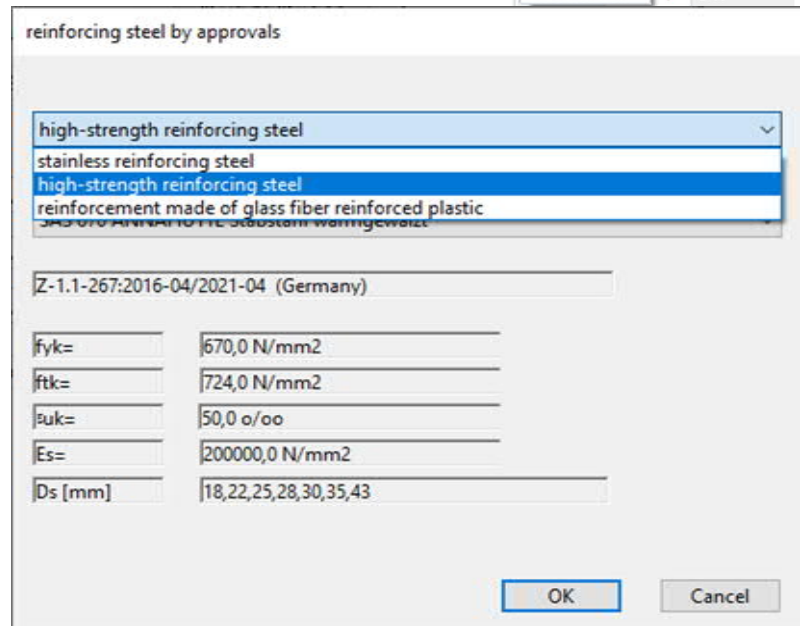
reinforcing steel by approvals

high-strength reinforcing steel
stainless reinforcing steel
high-strength reinforcing steel
reinforcement made of glass fiber reinforced plastic
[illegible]

Z-1.1-267:2016-04/2021-04 (Germany)

fyk= 670,0 N/mm2
ftk= 724,0 N/mm2
εuk= 50,0 o/oo
Es= 200000,0 N/mm2
Ds [mm] 18,22,25,28,30,35,43

OK
Cancel